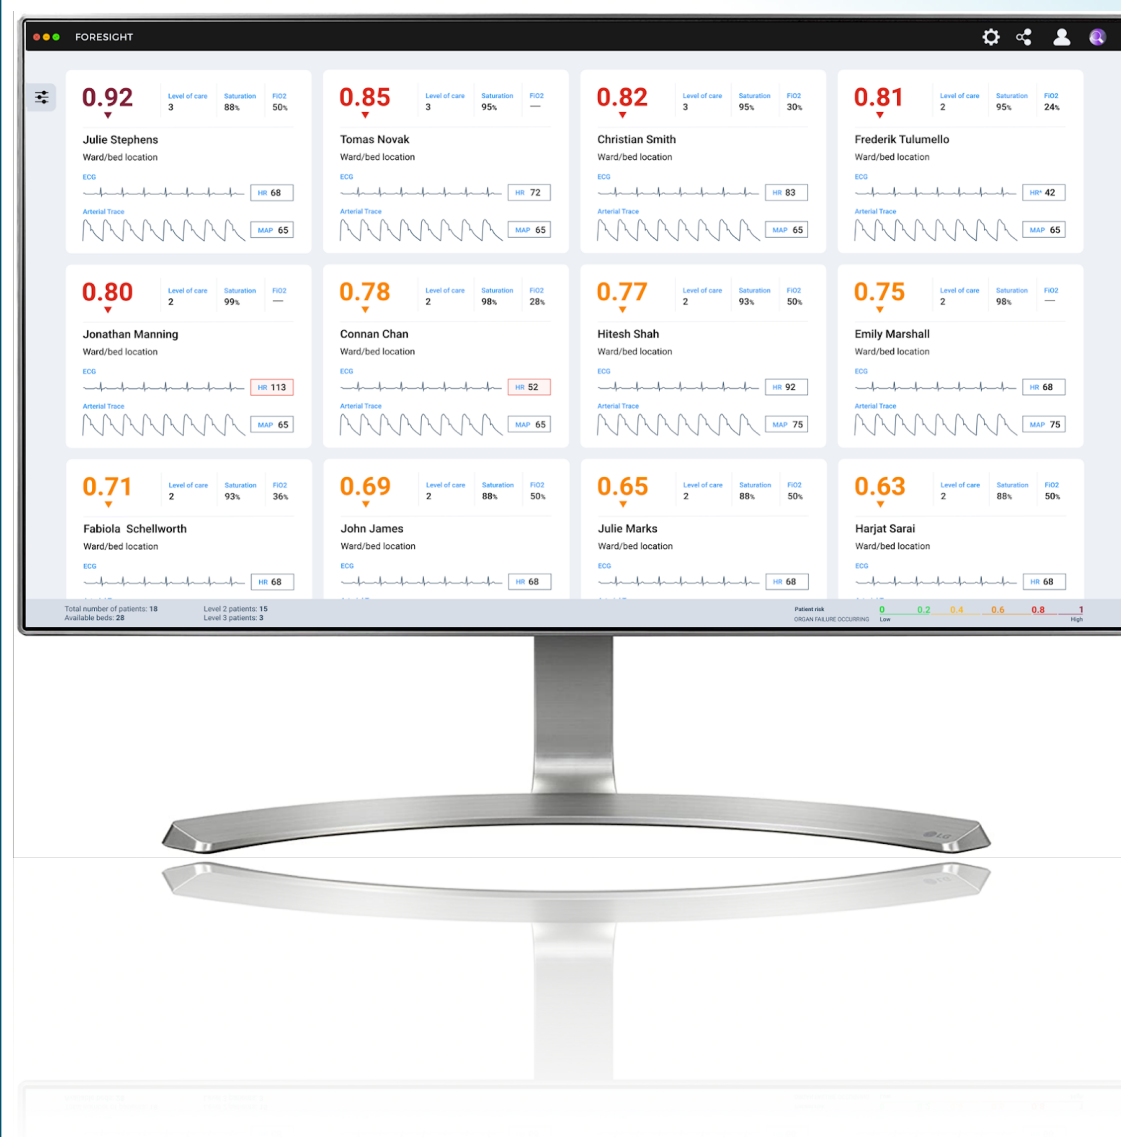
FORESIGHT

0.92
Level of care 3
Saturation 88%
FiO2 50%
Julie Stephens
Ward/bed location
ECG
HR 68
Arterial Trace
MAP 65

0.85
Level of care 3
Saturation 95%
FiO2 —
Tomas Novak
Ward/bed location
ECG
HR 72
Arterial Trace
MAP 65

0.82
Level of care 3
Saturation 95%
FiO2 30%
Christian Smith
Ward/bed location
ECG
HR 83
Arterial Trace
MAP 65

0.81
Level of care 2
Saturation 95%
FiO2 24%
Frederik Tulumello
Ward/bed location
ECG
HR 42
Arterial Trace
MAP 65

0.80
Level of care 2
Saturation 99%
FiO2 —
Jonathan Manning
Ward/bed location
ECG
HR 113
Arterial Trace
MAP 65

0.78
Level of care 2
Saturation 98%
FiO2 28%
Connan Chan
Ward/bed location
ECG
HR 52
Arterial Trace
MAP 65

0.77
Level of care 2
Saturation 93%
FiO2 50%
Hitesh Shah
Ward/bed location
ECG
HR 92
Arterial Trace
MAP 75

0.75
Level of care 2
Saturation 98%
FiO2 —
Emily Marshall
Ward/bed location
ECG
HR 68
Arterial Trace
MAP 75

0.71
Level of care 2
Saturation 93%
FiO2 36%
Fabiola Schellworth
Ward/bed location
ECG
HR 68

0.69
Level of care 2
Saturation 88%
FiO2 50%
John James
Ward/bed location
ECG
HR 68

0.65
Level of care 2
Saturation 88%
FiO2 50%
Julie Marks
Ward/bed location
ECG
HR 68

0.63
Level of care 2
Saturation 88%
FiO2 50%
Harjat Sarai
Ward/bed location
ECG
HR 68

Total number of patients: 18
Available beds: 28
Level 2 patients: 15
Level 3 patients: 3
Patient risk
ORGAN FAILURE OCCURRING
0 0.2 0.4 0.6 0.8 1
Low High

LG